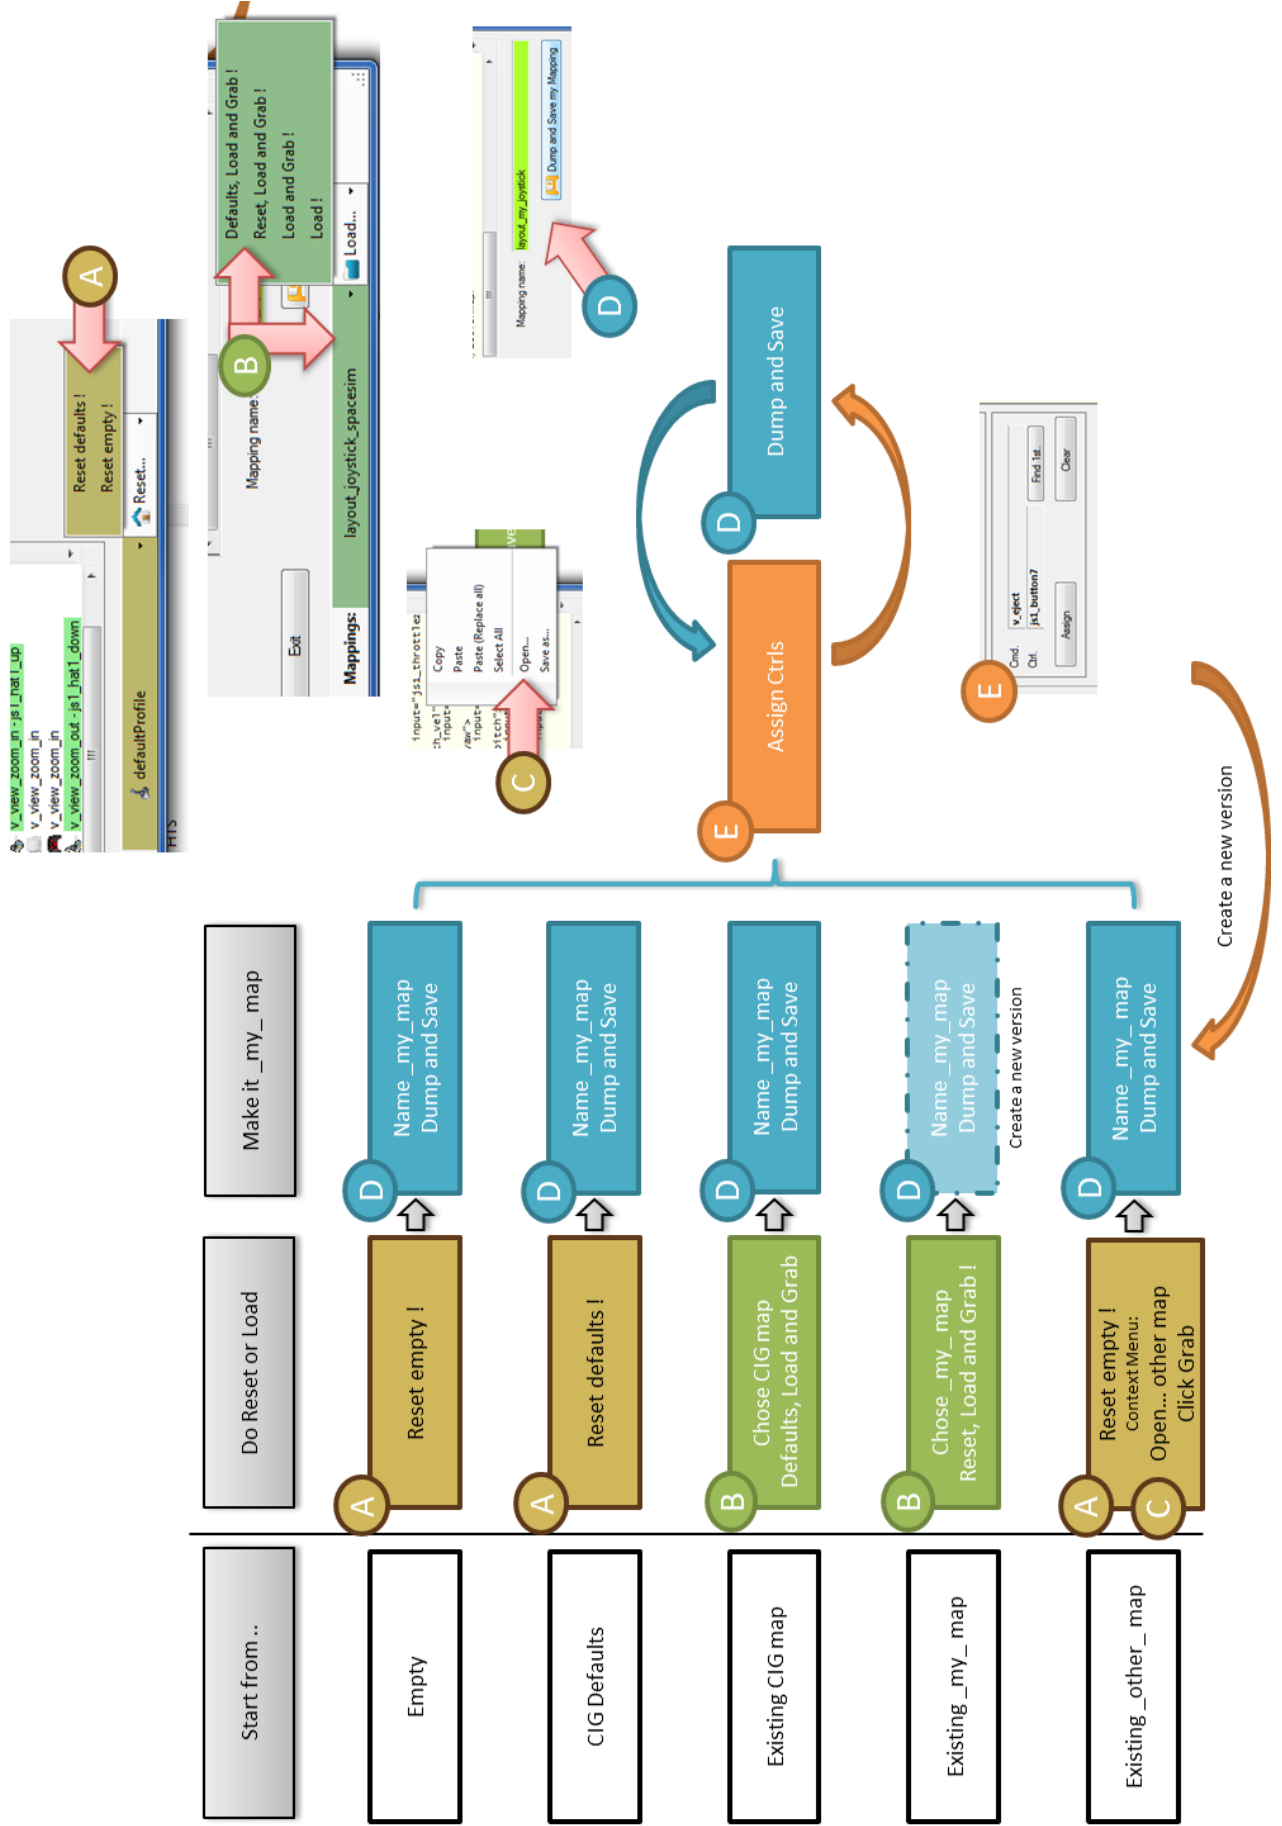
Start from ..

Do Reset or Load

Make it _my_ map

Empty

A Reset empty !

D Name _my_map Dump and Save

CIG Defaults

A Reset defaults !

D Name _my_map Dump and Save

Existing CIG map

B Chose CIG map Defaults, Load and Grab

D Name _my_map Dump and Save

Existing _my_ map

B Chose _my_ map Reset, Load and Grab !

D Name _my_map Dump and Save

Create a new version

Existing _other_ map

A C Reset empty ! Context Menu: Open... other map Click Grab

D Name _my_ map Dump and Save

E Assign Ctrls

D Dump and Save

Create a new version

A

Reset defaults !
Reset empty !
Reset...

v_view_zoom_in - js1_hat1_up
v_view_zoom_in
v_view_zoom_in
v_view_zoom_out - js1_hat1_down

defaultProfile

B

Defaults, Load and Grab !
Reset, Load and Grab !
Load and Grab !
Load !
Load...

Mapping name:
layout_joystick_spacesim
Mappings:
Exit

C

Copy
Paste
Paste (Replace all)
Select All
Open...
Save as...

D

Mapping name:
layout_my_joystick
Dump and Save my Mapping

E

Cmd.
v_eject
Ctrl.
js1_button7
Find 1st.
Clear
Assign